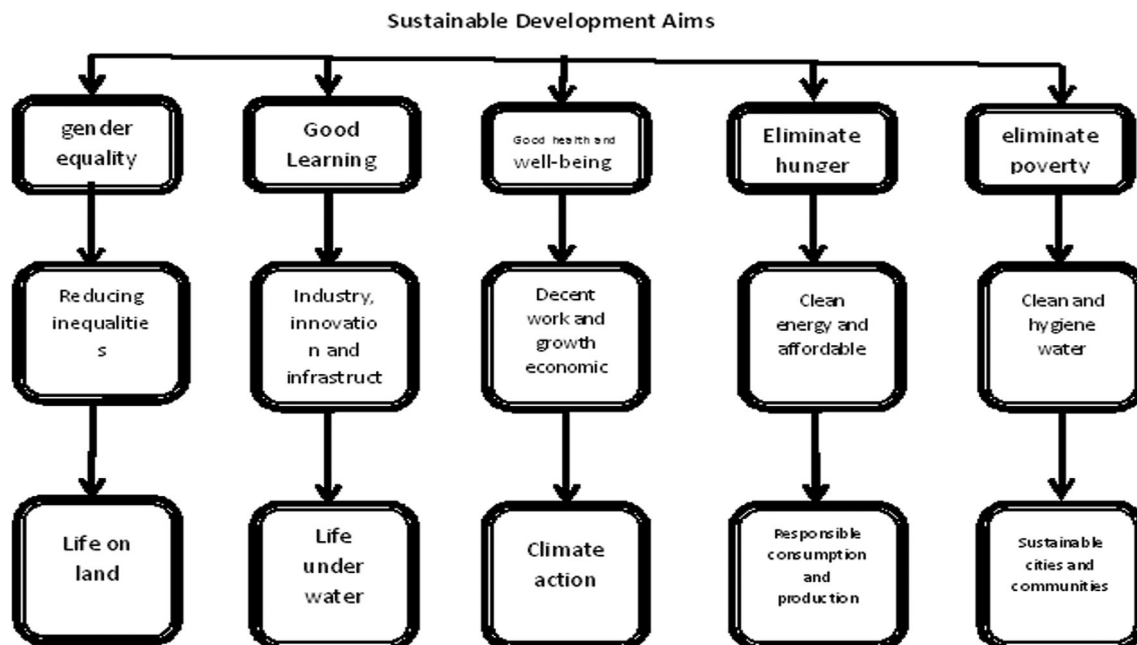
Sustainable Development Aims

gender equality

Good Learning

Good health and well-being

Eliminate hunger

eliminate poverty

Reducing inequalitie s

Industry, innovatio n and infrastruct

Decent work and growth economic

Clean energy and affordable

Clean and hygiene water

Life on land

Life under water

Climate action

Responsible consumption and production

Sustainable cities and communities